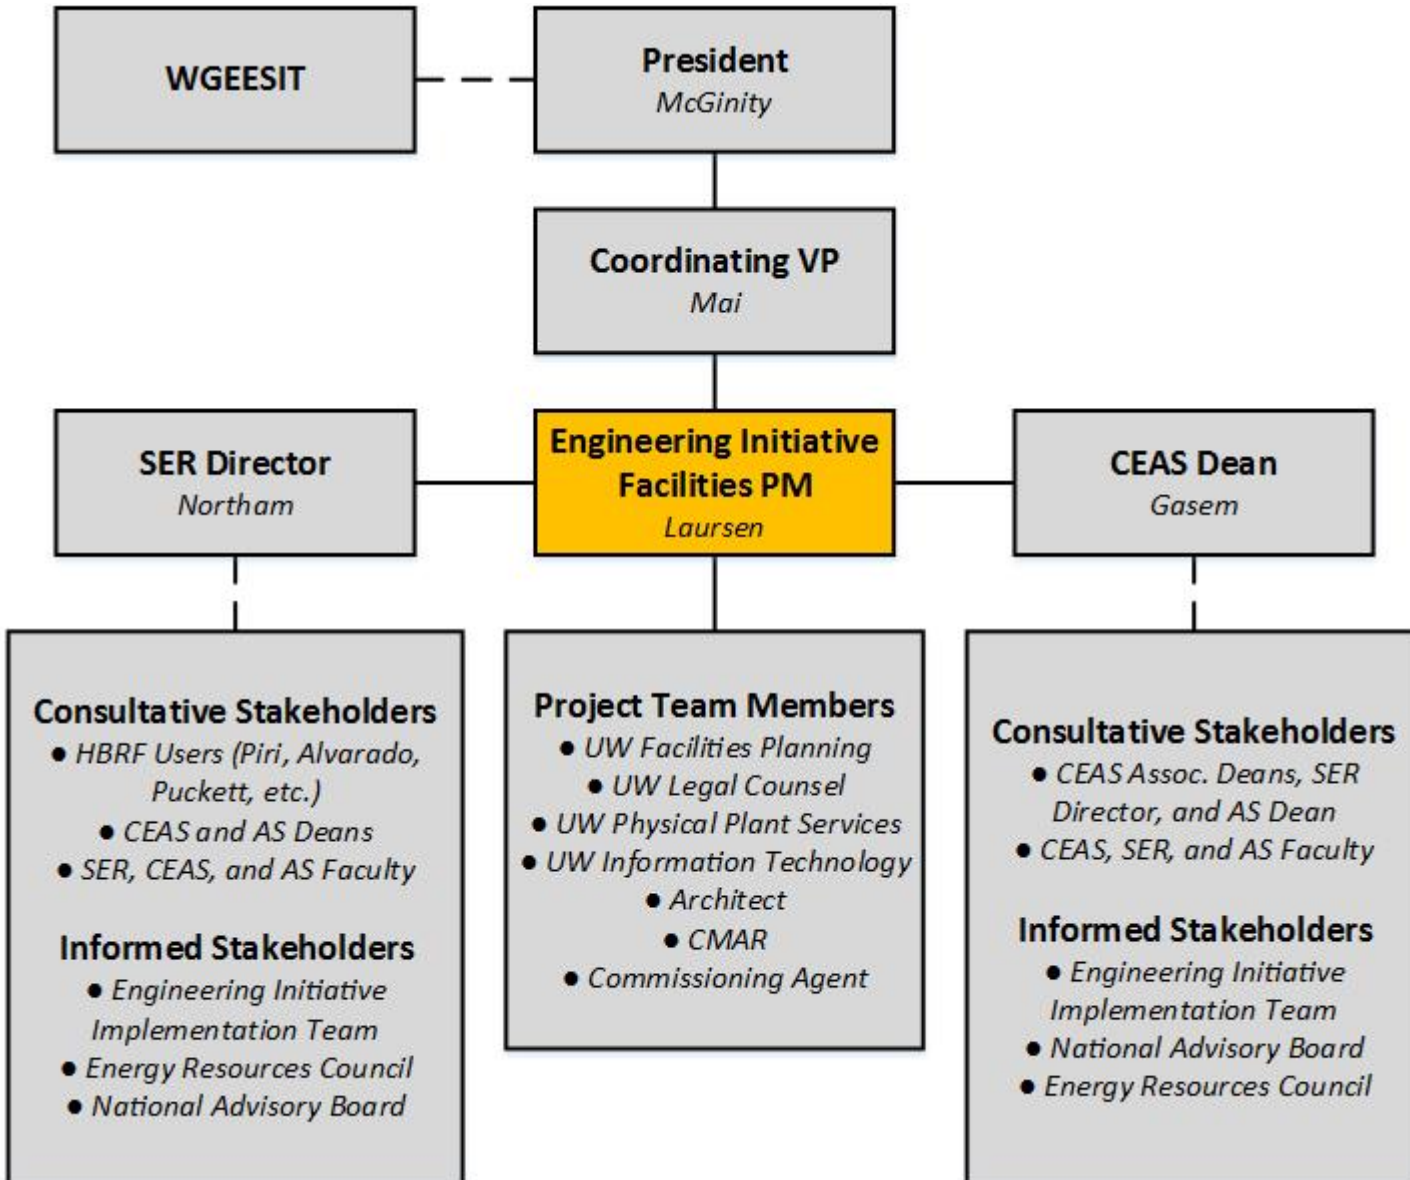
WGEESIT

President
McGinity

Coordinating VP
Mai

SER Director
Northam

Engineering Initiative Facilities PM
Laursen

CEAS Dean
Gasem

Consultative Stakeholders
• HBRF Users (Piri, Alvarado, Puckett, etc.)
• CEAS and AS Deans
• SER, CEAS, and AS Faculty

Informed Stakeholders
• Engineering Initiative Implementation Team
• Energy Resources Council
• National Advisory Board

Project Team Members
• UW Facilities Planning
• UW Legal Counsel
• UW Physical Plant Services
• UW Information Technology
• Architect
• CMAR
• Commissioning Agent

Consultative Stakeholders
• CEAS Assoc. Deans, SER Director, and AS Dean
• CEAS, SER, and AS Faculty

Informed Stakeholders
• Engineering Initiative Implementation Team
• National Advisory Board
• Energy Resources Council